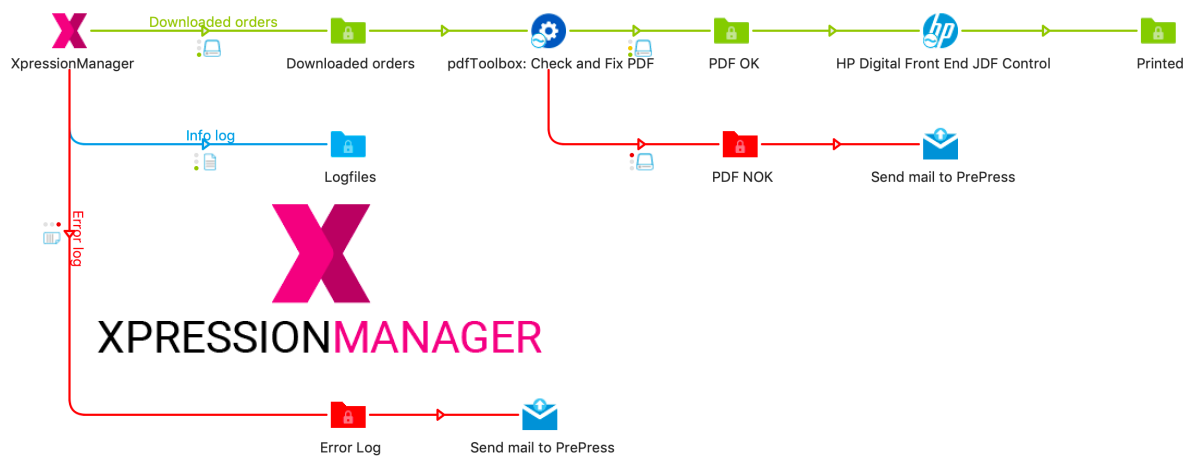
Downloaded orders

XpressionManager

Downloaded orders

pdfToolbox: Check and Fix PDF

PDF OK

HP Digital Front End JDF Control

Printed

Info log

Logfiles

PDF NOK

Send mail to PrePress

Error log

XPRESSIONMANAGER

Error Log

Send mail to PrePress